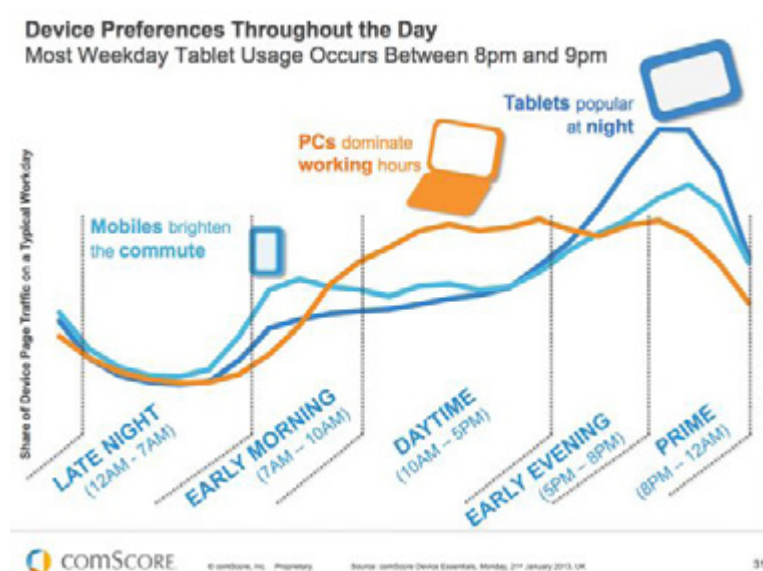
Device Preferences Throughout the Day
Most Weekday Tablet Usage Occurs Between 8pm and 9pm

Tablets popular at night

PCs dominate working hours

Mobiles brighten the commute

Share of Device Page Traffic on a Typical Workday

LATE NIGHT (12AM - 7AM)
EARLY MORNING (7AM - 10AM)
DAYTIME (10AM - 5PM)
EARLY EVENING (5PM - 8PM)
PRIME (8PM - 12AM)

comScore. © comScore, Inc. Proprietary. Source: comScore Device Essentials, Monday, 21st January 2013, UK 3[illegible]